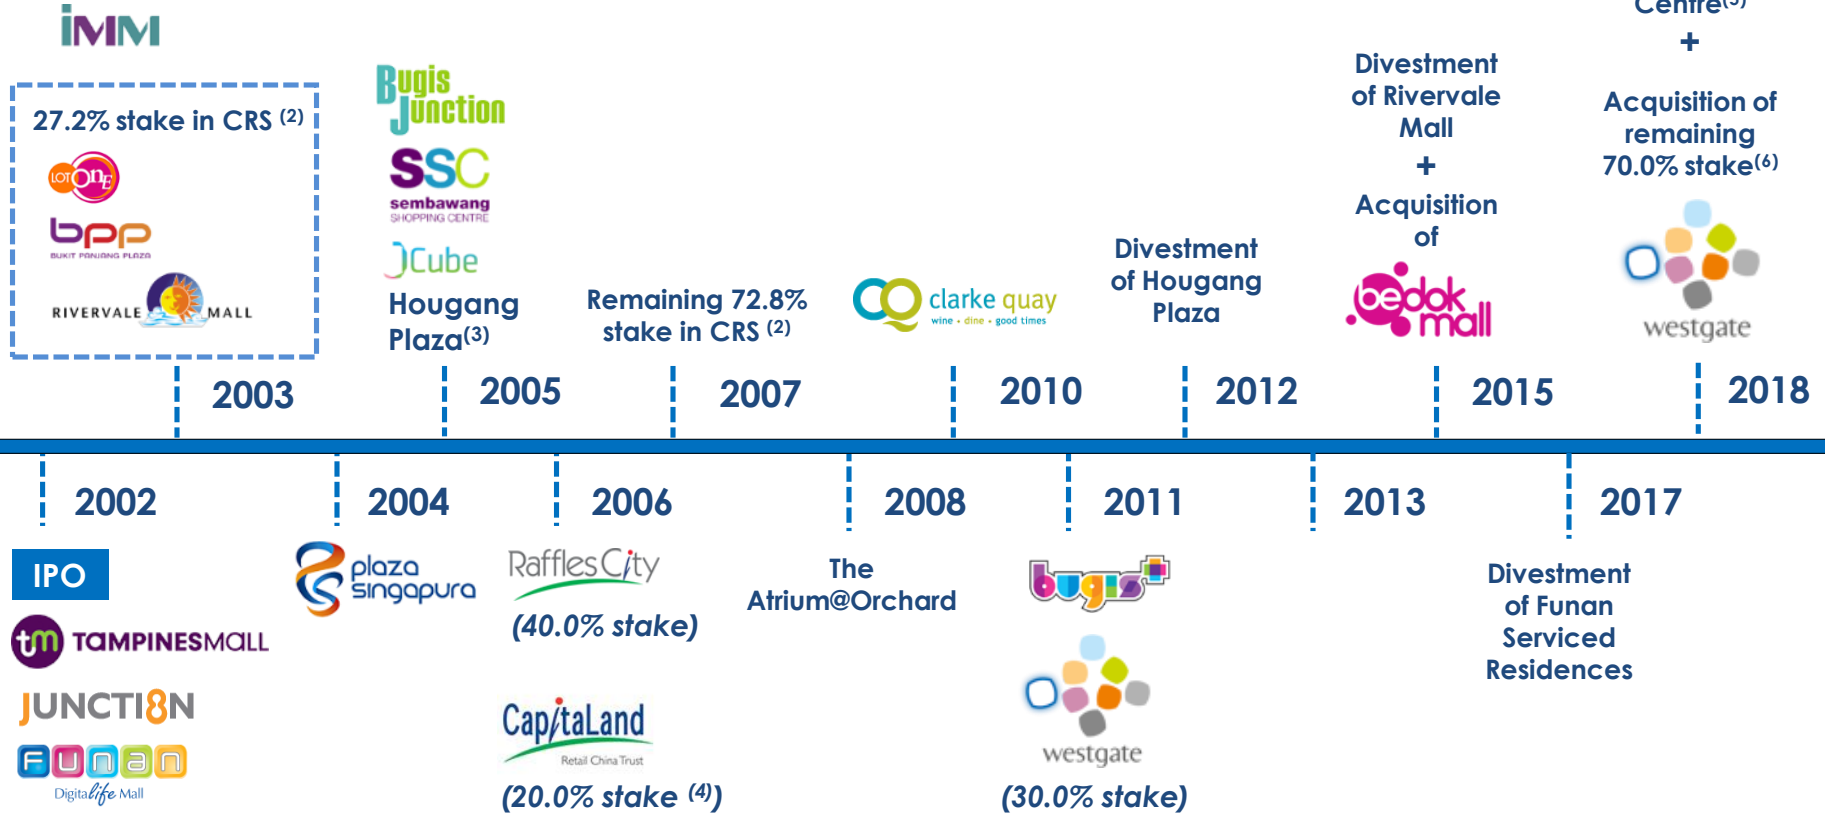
IMM

27.2% stake in CRS $^{(2)}$

LOT ONE

bpp BUKIT PANJANG PLAZA

RIVERVALE MALL

Bugis Junction

SSC sembawang SHOPPING CENTRE

JCube

Hougang Plaza$^{(3)}$

Remaining 72.8% stake in CRS $^{(2)}$

clarke quay wine · dine · good times

Divestment of Hougang Plaza

Divestment of Rivervale Mall + Acquisition of

bedok mall

Centre$^{(5)}$ + Acquisition of remaining 70.0% stake$^{(6)}$

westgate

2003

2005

2007

2010

2012

2015

2018

2002

2004

2006

2008

2011

2013

2017

IPO

TAMPINESMALL

JUNCTION 8

FUNAN Digitalife Mall

plaza singapura

Raffles City

(40.0% stake)

CapitaLand Retail China Trust

(20.0% stake $^{(4)}$)

The Atrium@Orchard

bugis+

westgate

(30.0% stake)

Divestment of Funan Serviced Residences